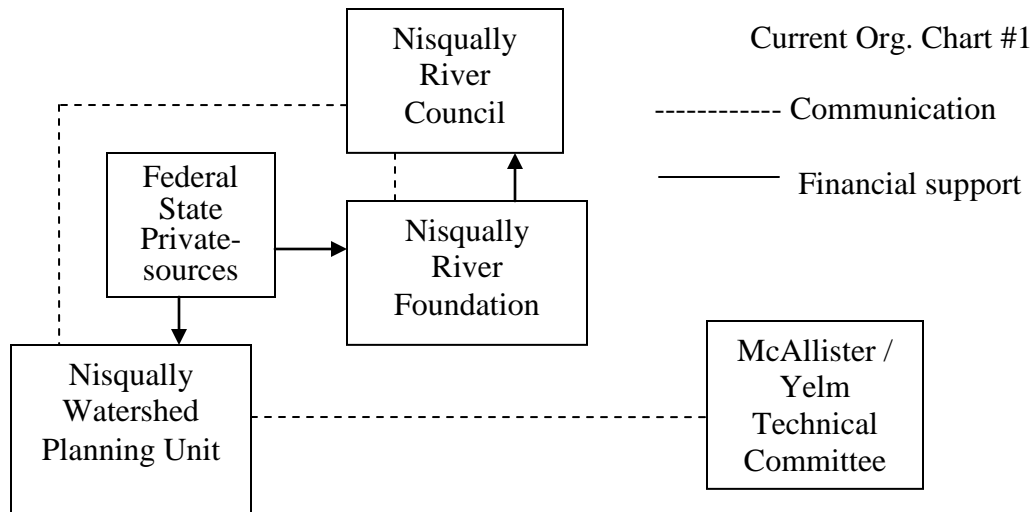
Nisqually River Council

Current Org. Chart #1

------------ Communication

Financial support

Federal State Private-sources

Nisqually River Foundation

Nisqually Watershed Planning Unit

McAllister / Yelm Technical Committee